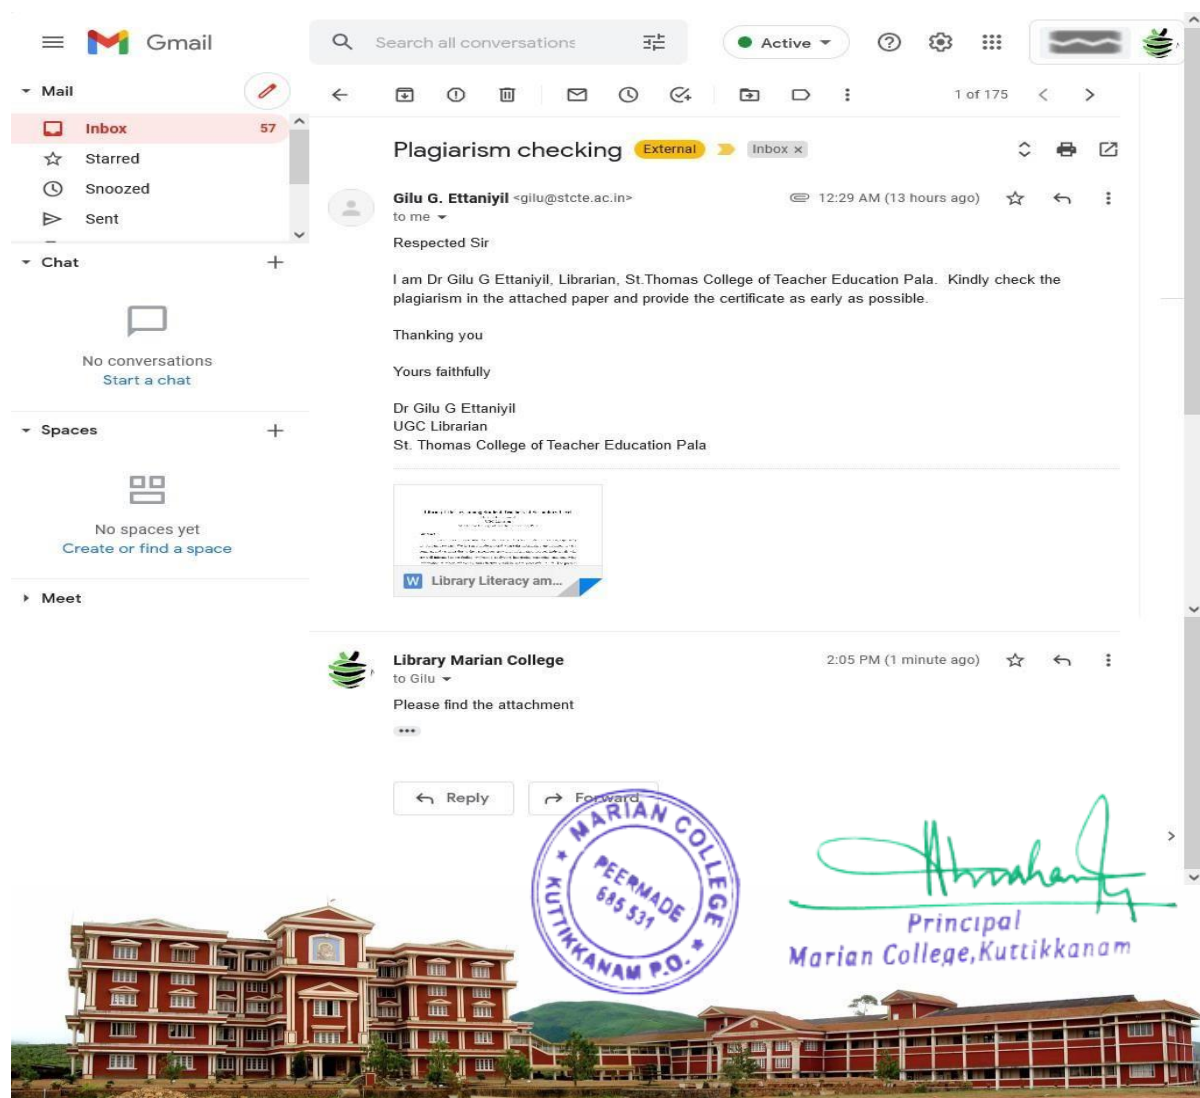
Gmail

Search all conversations

Active

Mail

Inbox 57

Starred

Snoozed

Sent

Chat

No conversations
Start a chat

Spaces

No spaces yet
Create or find a space

Meet

1 of 175

Plagiarism checking External Inbox ×

Gilu G. Ettaniyil <gilu@stcte.ac.in>
to me

12:29 AM (13 hours ago)

Respected Sir

I am Dr Gilu G Ettaniyil, Librarian, St.Thomas College of Teacher Education Pala. Kindly check the plagiarism in the attached paper and provide the certificate as early as possible.

Thanking you

Yours faithfully

Dr Gilu G Ettaniyil
UGC Librarian
St. Thomas College of Teacher Education Pala

Library Literacy am...

Library Marian College
to Gilu

2:05 PM (1 minute ago)

Please find the attachment

Reply

Forward

MARIAN COLLEGE PEERMADE 685 531 KUTTIKKANAM P.O.

Principal
Marian College,Kuttikkanam